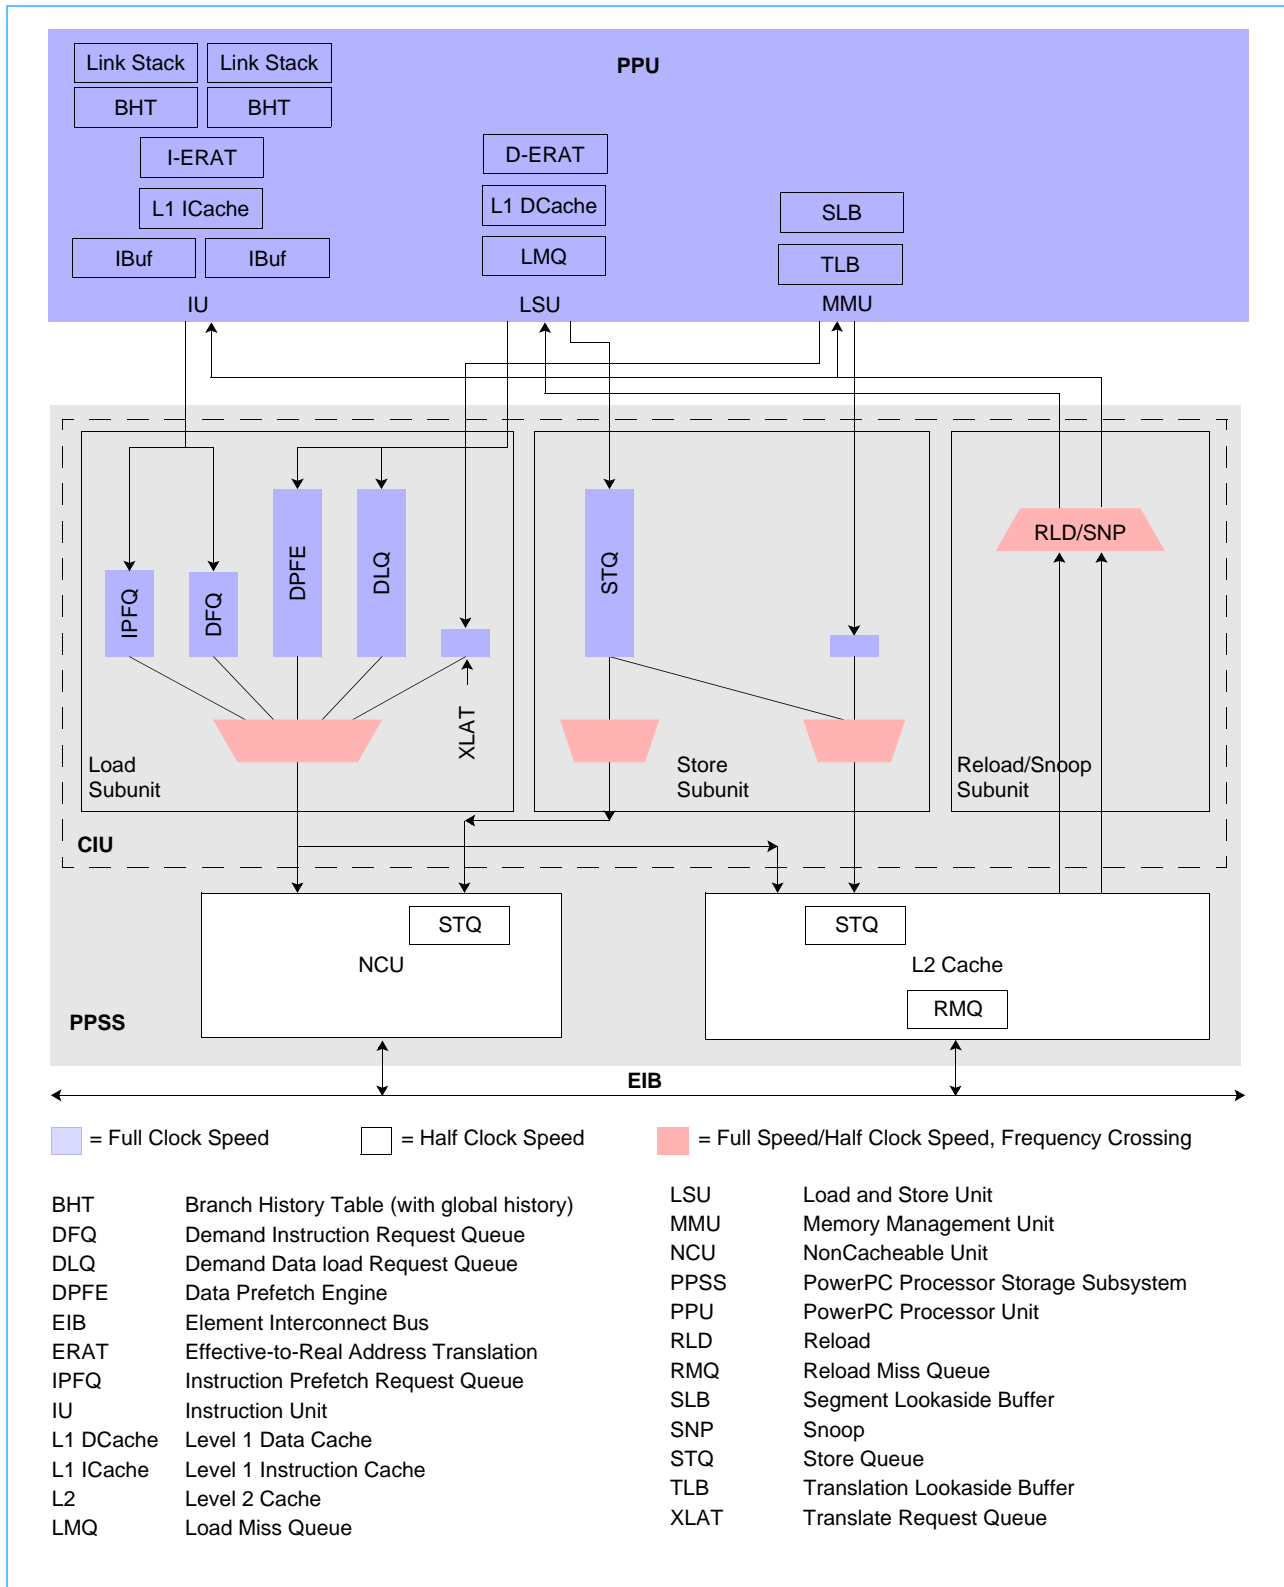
Link Stack
Link Stack
BHT
BHT
I-ERAT
L1 ICache
IBuf
IBuf
IU

PPU

D-ERAT
L1 DCache
LMQ
LSU

SLB
TLB
MMU

IPFQ
DFQ
DPFE
DLQ
XLAT
Load Subunit

STQ
Store Subunit

RLD/SNP
Reload/Snoop Subunit

CIU

STQ
NCU

STQ
L2 Cache
RMQ

PPSS

EIB

= Full Clock Speed
= Half Clock Speed
= Full Speed/Half Clock Speed, Frequency Crossing

| | |
|---|---|
| BHT | Branch History Table (with global history) |
| DFQ | Demand Instruction Request Queue |
| DLQ | Demand Data load Request Queue |
| DPFE | Data Prefetch Engine |
| EIB | Element Interconnect Bus |
| ERAT | Effective-to-Real Address Translation |
| IPFQ | Instruction Prefetch Request Queue |
| IU | Instruction Unit |
| L1 DCache | Level 1 Data Cache |
| L1 ICache | Level 1 Instruction Cache |
| L2 | Level 2 Cache |
| LMQ | Load Miss Queue |

| | |
|---|---|
| LSU | Load and Store Unit |
| MMU | Memory Management Unit |
| NCU | NonCacheable Unit |
| PPSS | PowerPC Processor Storage Subsystem |
| PPU | PowerPC Processor Unit |
| RLD | Reload |
| RMQ | Reload Miss Queue |
| SLB | Segment Lookaside Buffer |
| SNP | Snoop |
| STQ | Store Queue |
| TLB | Translation Lookaside Buffer |
| XLAT | Translate Request Queue |